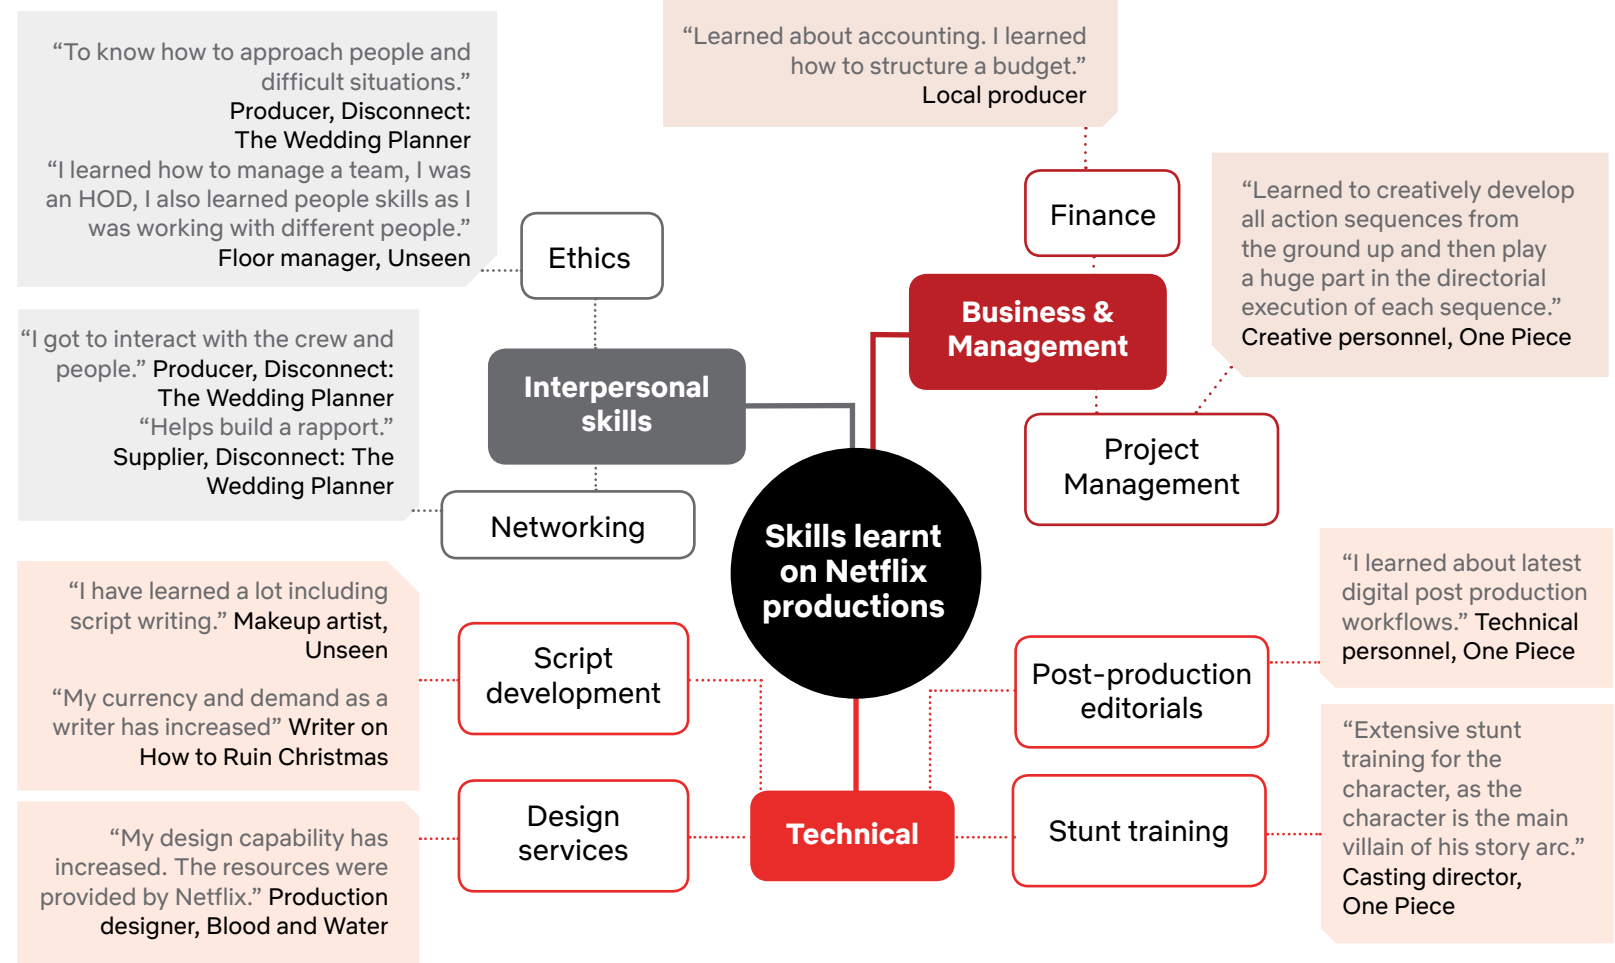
Skills learnt on Netflix productions

Interpersonal skills

Ethics

"To know how to approach people and difficult situations." Producer, Disconnect: The Wedding Planner
"I learned how to manage a team, I was an HOD, I also learned people skills as I was working with different people." Floor manager, Unseen

Networking

"I got to interact with the crew and people." Producer, Disconnect: The Wedding Planner
"Helps build a rapport." Supplier, Disconnect: The Wedding Planner

Business & Management

Finance

"Learned about accounting. I learned how to structure a budget." Local producer

Project Management

"Learned to creatively develop all action sequences from the ground up and then play a huge part in the directorial execution of each sequence." Creative personnel, One Piece

Technical

Script development

"I have learned a lot including script writing." Makeup artist, Unseen

"My currency and demand as a writer has increased" Writer on How to Ruin Christmas

Design services

"My design capability has increased. The resources were provided by Netflix." Production designer, Blood and Water

Post-production editorials

"I learned about latest digital post production workflows." Technical personnel, One Piece

Stunt training

"Extensive stunt training for the character, as the character is the main villain of his story arc." Casting director, One Piece